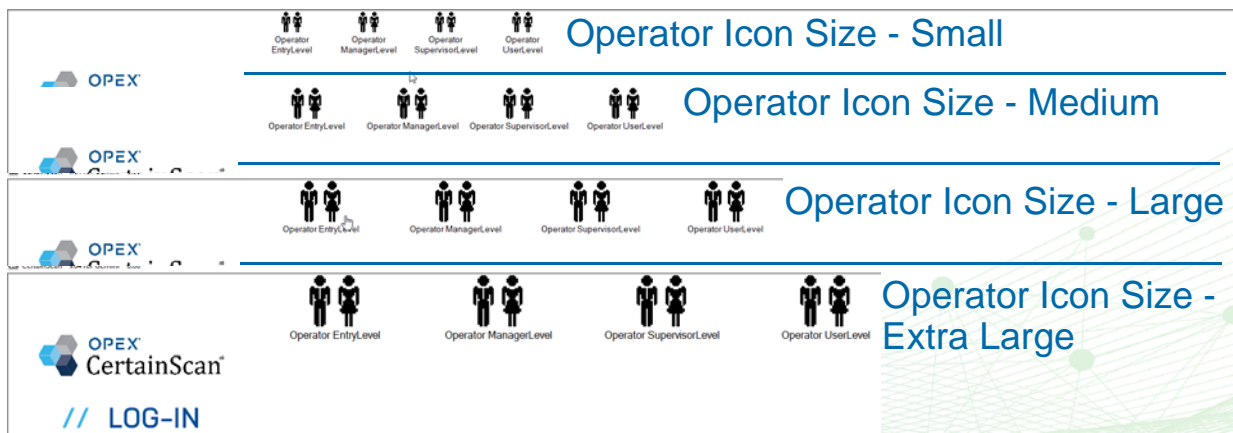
Operator EntryLevel Operator ManagerLevel Operator SupervisorLevel Operator UserLevel

Operator Icon Size - Small

OPEX

Operator EntryLevel Operator ManagerLevel Operator SupervisorLevel Operator UserLevel

Operator Icon Size - Medium

OPEX

Operator EntryLevel Operator ManagerLevel Operator SupervisorLevel Operator UserLevel

Operator Icon Size - Large

OPEX

Operator EntryLevel Operator ManagerLevel Operator SupervisorLevel Operator UserLevel

Operator Icon Size - Extra Large

OPEX CertainScan

// LOG-IN